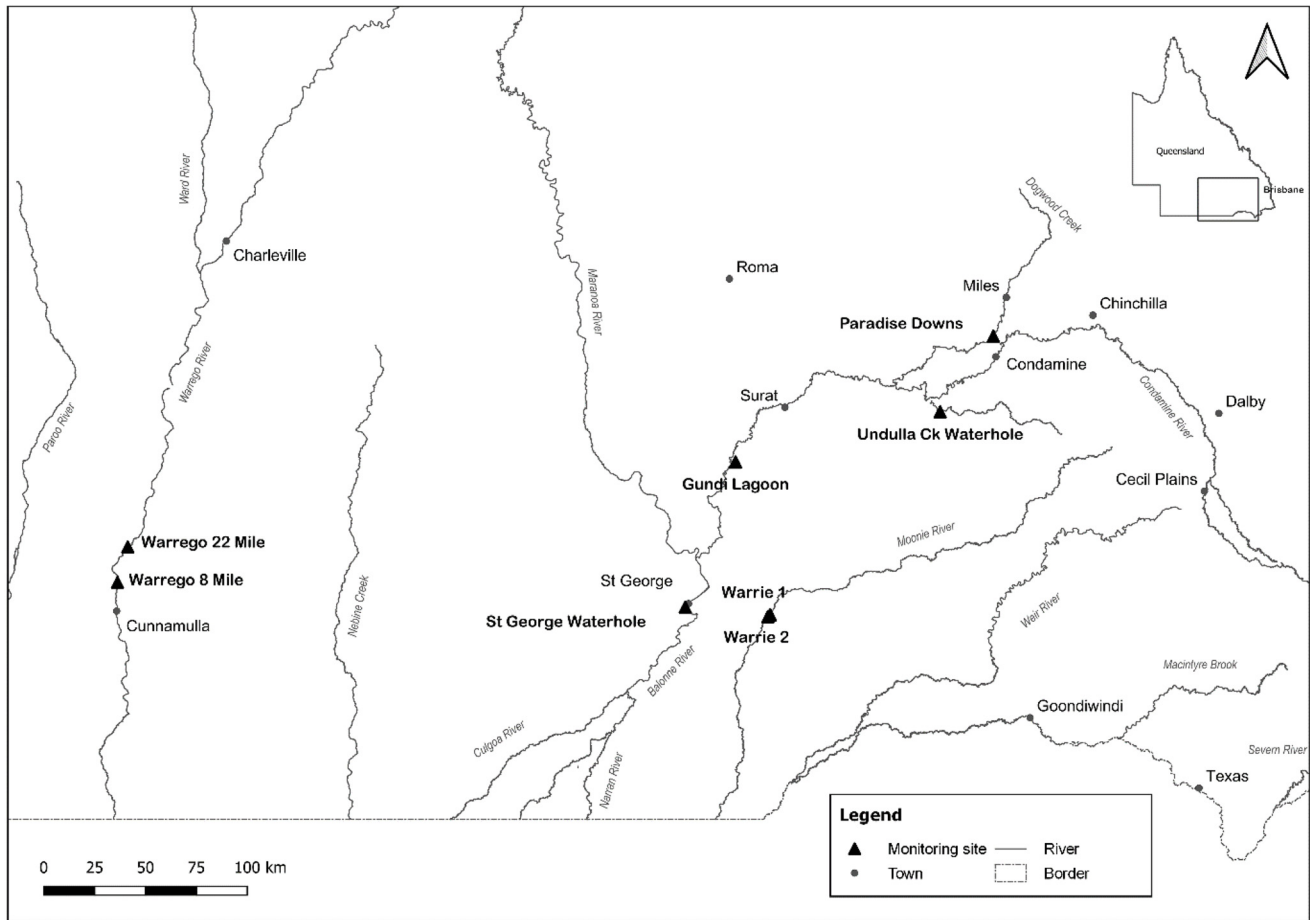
Queensland
Brisbane

Ward River
Charleville
Warrego River
Paroo River
Nebine Creek
Maranoa River
Roma
Dogwood Creek
Miles
Chinchilla
Paradise Downs
Condamine
Surat
Undulla Ck Waterhole
Condamine River
Dalby
Gundi Lagoon
Cecil Plains
Moonie River
Warrego 22 Mile
Warrego 8 Mile
Cunnamulla
St George
St George Waterhole
Warrie 1
Warrie 2
Weir River
Balonne River
Culgoa River
Narran River
Macintyre Brook
Goondiwindi
Severn River
Texas

0 25 50 75 100 km

Legend
Monitoring site
River
Town
Border